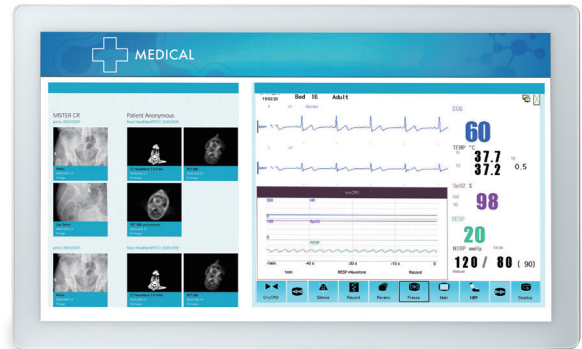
MEDICAL

MISTER CR

Patient Anonymous

Bed 18 Adult

10:02:30

ECG

60

TEMP °C

37.7

37.2

0.5

SpO2 %

98

RESP

20

NIBP mmHg

120 / 80 ( 90)

oxyCRG

HR

SpO2

RESP

1min

RESP Waveform

Record

OxyCRG

Silence

Record

Review

Freeze

Main

NIBP

Desktop